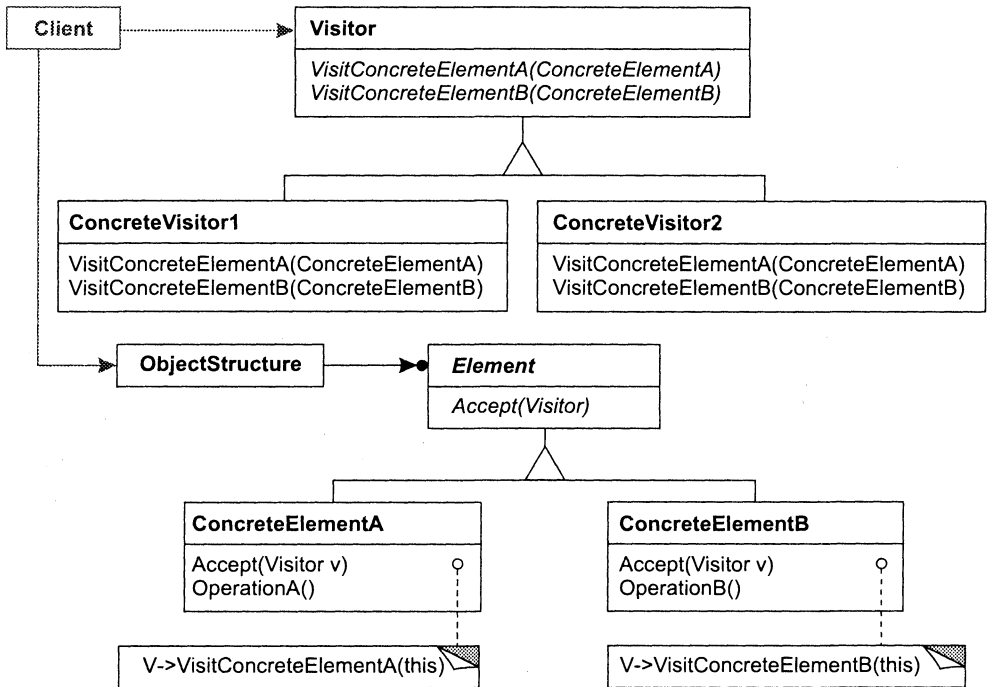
Client

Visitor

VisitConcreteElementA(ConcreteElementA)
VisitConcreteElementB(ConcreteElementB)

ConcreteVisitor1

VisitConcreteElementA(ConcreteElementA)
VisitConcreteElementB(ConcreteElementB)

ConcreteVisitor2

VisitConcreteElementA(ConcreteElementA)
VisitConcreteElementB(ConcreteElementB)

ObjectStructure

Element

Accept(Visitor)

ConcreteElementA

Accept(Visitor v)
OperationA()

ConcreteElementB

Accept(Visitor v)
OperationB()

V->VisitConcreteElementA(this)

V->VisitConcreteElementB(this)